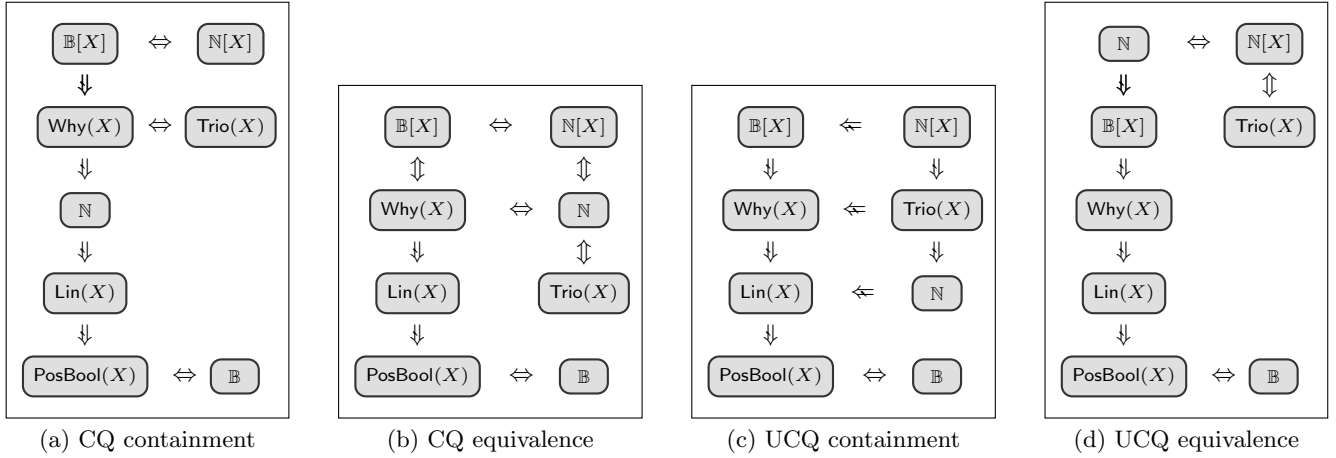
$\mathbb{B}[X]$ $\Leftrightarrow$ $\mathbb{N}[X]$
$\Downarrow$
$\mathsf{Why}(X)$ $\Leftrightarrow$ $\mathsf{Trio}(X)$
$\Downarrow$
$\mathbb{N}$
$\Downarrow$
$\mathsf{Lin}(X)$
$\Downarrow$
$\mathsf{PosBool}(X)$ $\Leftrightarrow$ $\mathbb{B}$

(a) CQ containment

$\mathbb{B}[X]$ $\Leftrightarrow$ $\mathbb{N}[X]$
$\Updownarrow$ $\Updownarrow$
$\mathsf{Why}(X)$ $\Leftrightarrow$ $\mathbb{N}$
$\Downarrow$ $\Updownarrow$
$\mathsf{Lin}(X)$ $\mathsf{Trio}(X)$
$\Downarrow$
$\mathsf{PosBool}(X)$ $\Leftrightarrow$ $\mathbb{B}$

(b) CQ equivalence

$\mathbb{B}[X]$ $\Leftarrow$ $\mathbb{N}[X]$
$\Downarrow$ $\Downarrow$
$\mathsf{Why}(X)$ $\Leftarrow$ $\mathsf{Trio}(X)$
$\Downarrow$ $\Downarrow$
$\mathsf{Lin}(X)$ $\Leftarrow$ $\mathbb{N}$
$\Downarrow$
$\mathsf{PosBool}(X)$ $\Leftrightarrow$ $\mathbb{B}$

(c) UCQ containment

$\mathbb{N}$ $\Leftrightarrow$ $\mathbb{N}[X]$
$\Downarrow$ $\Updownarrow$
$\mathbb{B}[X]$ $\mathsf{Trio}(X)$
$\Downarrow$
$\mathsf{Why}(X)$
$\Downarrow$
$\mathsf{Lin}(X)$
$\Downarrow$
$\mathsf{PosBool}(X)$ $\Leftrightarrow$ $\mathbb{B}$

(d) UCQ equivalence